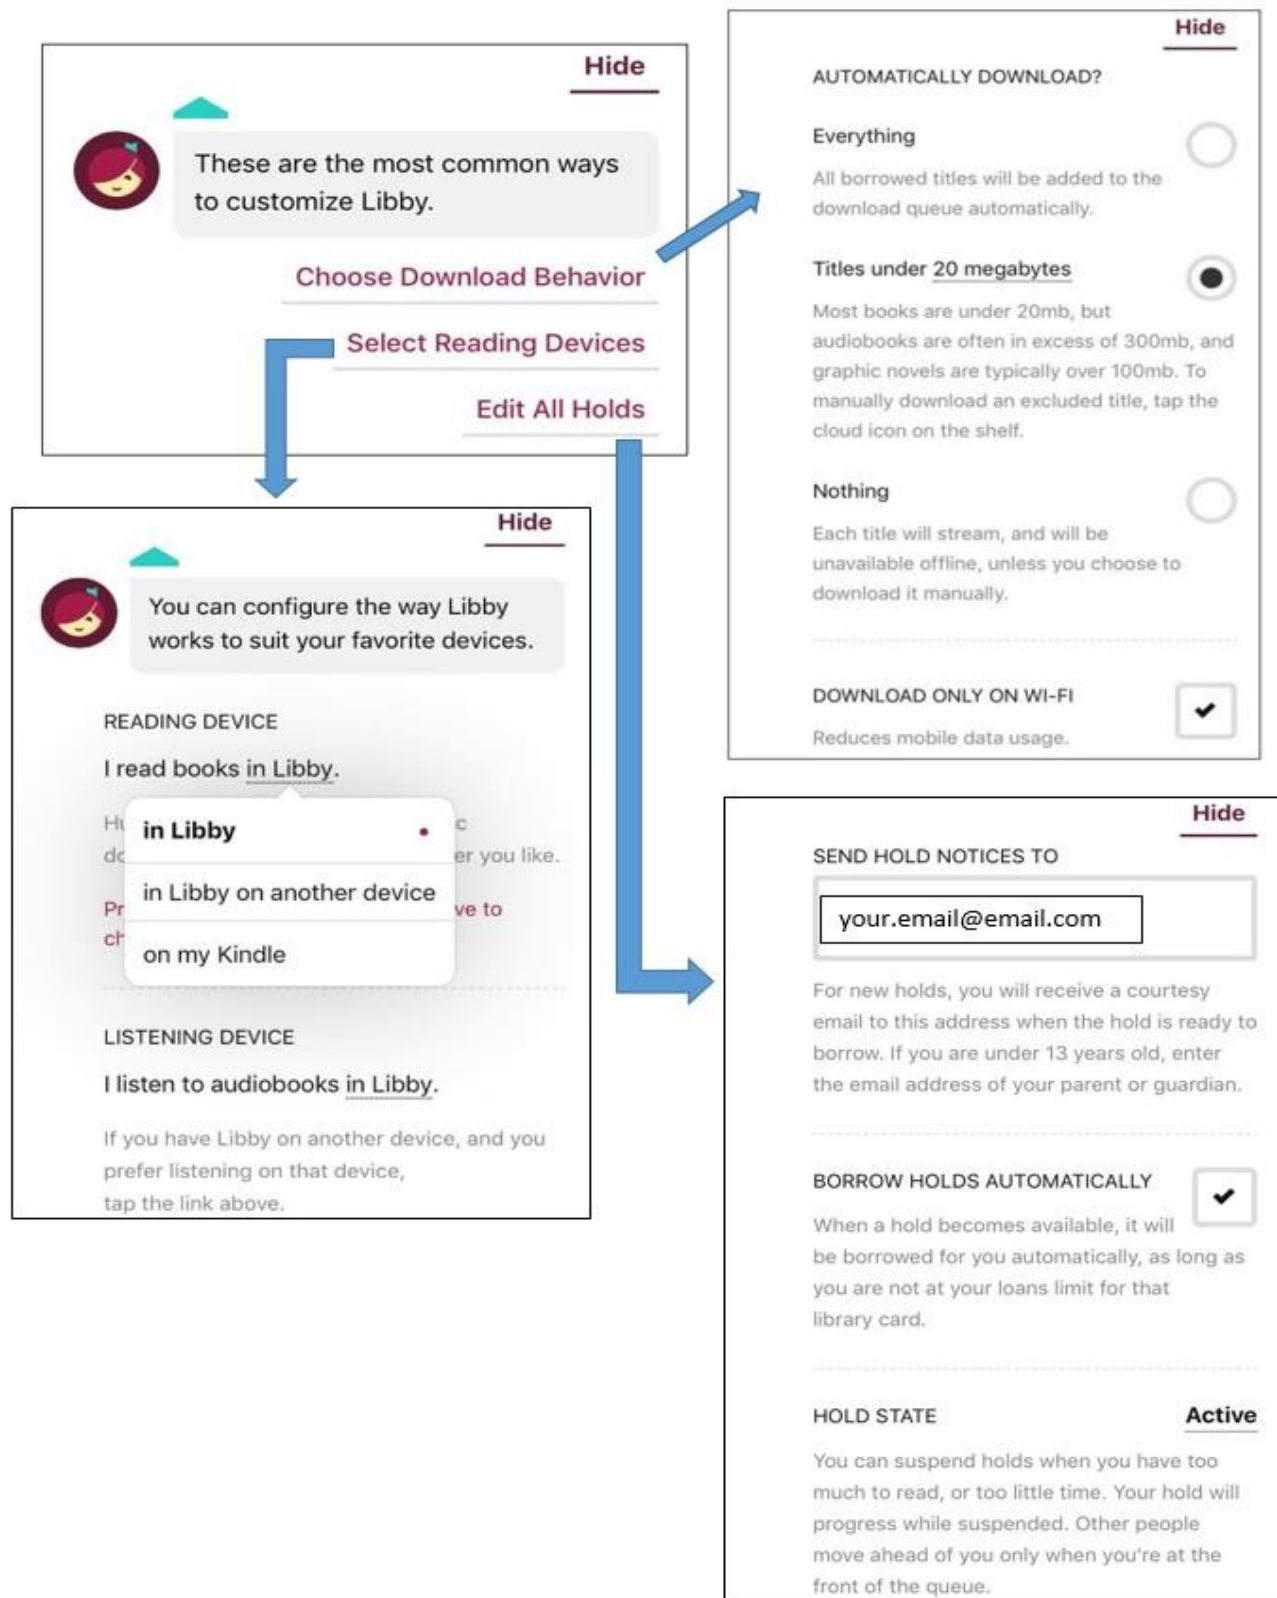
Hide

These are the most common ways to customize Libby.

Choose Download Behavior

Select Reading Devices

Edit All Holds

Hide

AUTOMATICALLY DOWNLOAD?

Everything

All borrowed titles will be added to the download queue automatically.

Titles under 20 megabytes

Most books are under 20mb, but audiobooks are often in excess of 300mb, and graphic novels are typically over 100mb. To manually download an excluded title, tap the cloud icon on the shelf.

Nothing

Each title will stream, and will be unavailable offline, unless you choose to download it manually.

DOWNLOAD ONLY ON WI-FI

Reduces mobile data usage.

Hide

You can configure the way Libby works to suit your favorite devices.

READING DEVICE

I read books in Libby.

Hu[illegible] c
do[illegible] er you like.

Pr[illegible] ve to
ch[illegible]

in Libby

in Libby on another device

on my Kindle

LISTENING DEVICE

I listen to audiobooks in Libby.

If you have Libby on another device, and you prefer listening on that device, tap the link above.

Hide

SEND HOLD NOTICES TO

your.email@email.com

For new holds, you will receive a courtesy email to this address when the hold is ready to borrow. If you are under 13 years old, enter the email address of your parent or guardian.

BORROW HOLDS AUTOMATICALLY

When a hold becomes available, it will be borrowed for you automatically, as long as you are not at your loans limit for that library card.

HOLD STATE

Active

You can suspend holds when you have too much to read, or too little time. Your hold will progress while suspended. Other people move ahead of you only when you're at the front of the queue.